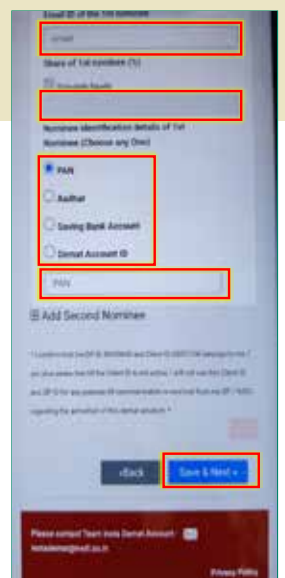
Email ID of the 1st nominee

email

Share of 1st nominee (%)

Equally Split

Nominee identification details of 1st Nominee (Choose any One)

PAN

Aadhar

Saving Bank Account

Demat Account ID

PAN

⊞ Add Second Nominee

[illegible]

‹Back

Save & Next »

Please contact Team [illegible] Demat Account

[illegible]

Privacy Policy